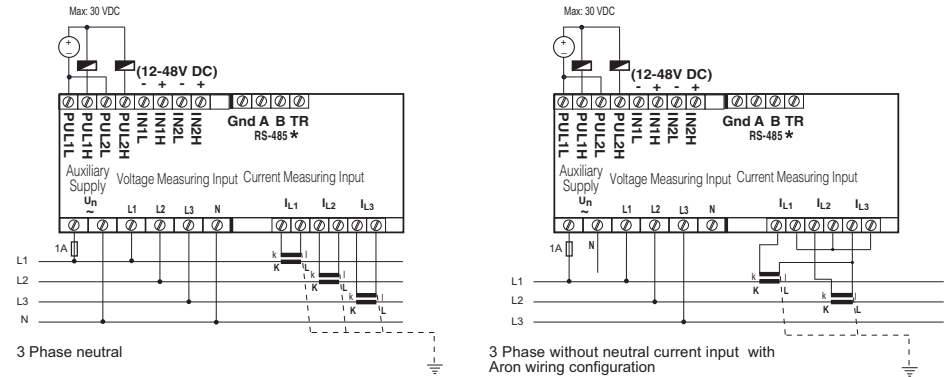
Max: 30 VDC

+
-

(12-48V DC)
- + - +

PUL1L PUL1H PUL2L PUL2H IN1L IN1H IN2L IN2H

Gnd A B TR
RS-485 *

Auxiliary Supply
Voltage Measuring Input
Current Measuring Input

$U_n$
~
L1 L2 L3 N

$I_{L1}$ $I_{L2}$ $I_{L3}$

1A

k l
K L
k l
K L
k l
K L

L1
L2
L3
N

3 Phase neutral

Max: 30 VDC

+
-

(12-48V DC)
- + - +

PUL1L PUL1H PUL2L PUL2H IN1L IN1H IN2L IN2H

Gnd A B TR
RS-485 *

Auxiliary Supply
Voltage Measuring Input
Current Measuring Input

$U_n$
~
L1 L2 L3 N

$I_{L1}$ $I_{L2}$ $I_{L3}$

1A
N

k l
K L
k l
K L

L1
L2
L3

3 Phase without neutral current input with Aron wiring configuration